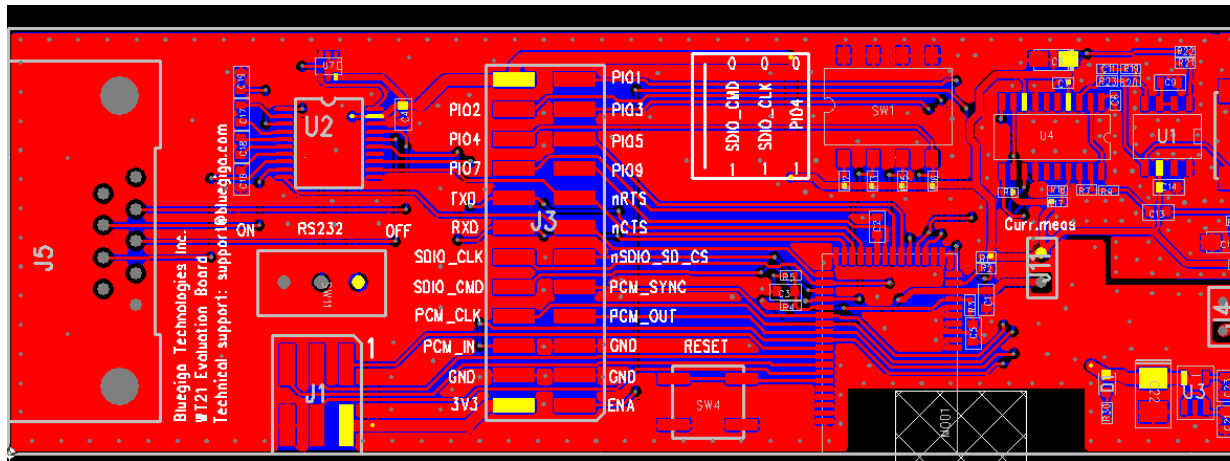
J5

Bluegiga Technologies Inc.
WT21 Evaluation Board
Technical support: support@bluegiga.com

U7
U2
C9
C16
C18
C19
C4

ON
RS232
OFF

SW1

J1
1

PIO2
PIO4
PIO7
TXD
RXD
SDIO_CLK
SDIO_CMD
PCM_CLK
PCM_IN
GND
3V3

J3

PIO1
PIO3
PIO5
PIO9
nRTS
nCTS
nSDIO_SD_CS
PCM_SYNC
PCM_OUT
GND
GND
ENA

0 0 0
SDIO_CMD
SDIO_CLK
PIO4
1 1 1

RESET
SW4

SW1
C2
R5
C3
R4
C5
C1

U4
U1
C6
C9
C13
C14
R7
R8
R21
R22
C11
R23
R20

Curr.meas
J11
J4

U3
C22
R30
D1
MOD1